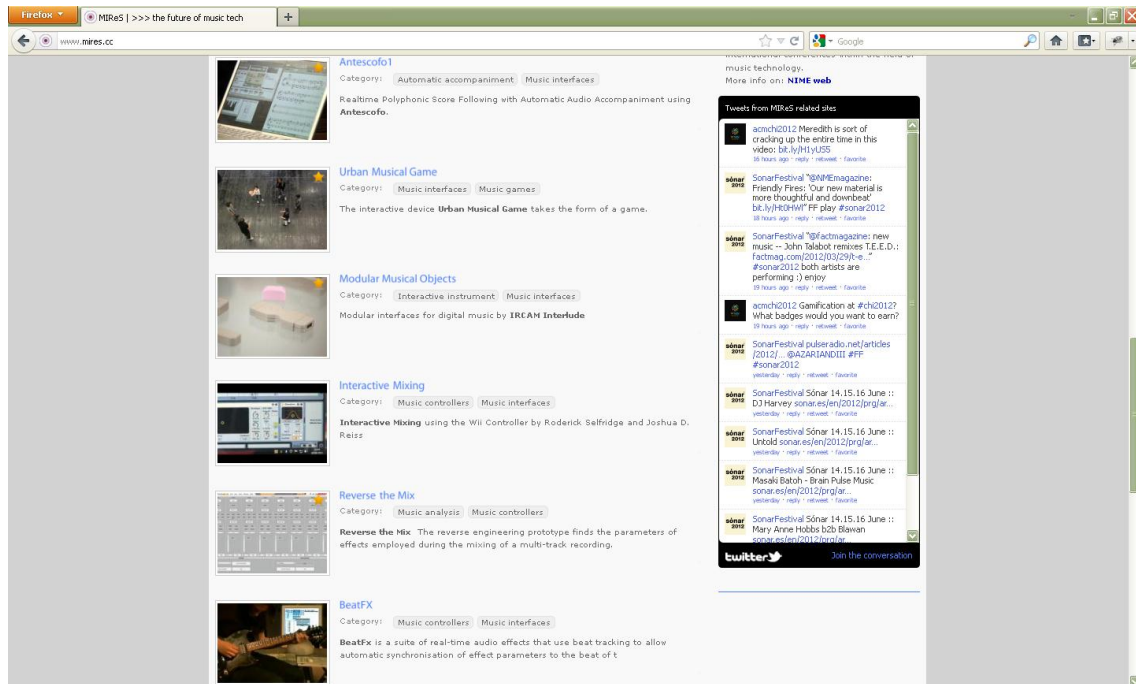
Firefox
MIReS | >>> the future of music tech
+
www.mires.cc
Google

Antescofo1
Category: Automatic accompaniment Music interfaces
Realtime Polyphonic Score Following with Automatic Audio Accompaniment using Antescofo.

Urban Musical Game
Category: Music interfaces Music games
The interactive device Urban Musical Game takes the form of a game.

Modular Musical Objects
Category: Interactive instrument Music interfaces
Modular interfaces for digital music by IRCAM Interlude

Interactive Mixing
Category: Music controllers Music interfaces
Interactive Mixing using the Wii Controller by Roderick Selfridge and Joshua D. Reiss

Reverse the Mix
Category: Music analysis Music controllers
Reverse the Mix The reverse engineering prototype finds the parameters of effects employed during the mixing of a multi-track recording.

BeatFX
Category: Music controllers Music interfaces
BeatFx is a suite of real-time audio effects that use beat tracking to allow automatic synchronisation of effect parameters to the beat of t

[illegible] music technology.
More info on: NIME web

Tweets from MIReS related sites

acmchi2012 Meredith is sort of cracking up the entire time in this video: bit.ly/H1yU55
16 hours ago · reply · retweet · favorite

SonarFestival "@NMEmagazine: Friendly Fires: 'Our new material is more thoughtful and downbeat' bit.ly/Ht0HWl" FF play #sonar2012
18 hours ago · reply · retweet · favorite

SonarFestival "@factmagazine: new music -- John Talabot remixes T.E.E.D.: factmag.com/2012/03/29/t-e..." #sonar2012 both artists are performing :) enjoy
19 hours ago · reply · retweet · favorite

acmchi2012 Gamification at #chi2012? What badges would you want to earn?
19 hours ago · reply · retweet · favorite

SonarFestival pulseradio.net/articles/2012/... @AZARIANDIII #FF #sonar2012
yesterday · reply · retweet · favorite

SonarFestival Sónar 14.15.16 June :: DJ Harvey sonar.es/en/2012/prg/ar...
yesterday · reply · retweet · favorite

SonarFestival Sónar 14.15.16 June :: Untold sonar.es/en/2012/prg/ar...
yesterday · reply · retweet · favorite

SonarFestival Sónar 14.15.16 June :: Masaki Batoh - Brain Pulse Music sonar.es/en/2012/prg/ar...
yesterday · reply · retweet · favorite

SonarFestival Sónar 14.15.16 June :: Mary Anne Hobbs b2b Blawan sonar.es/en/2012/prg/ar...

twitter
Join the conversation